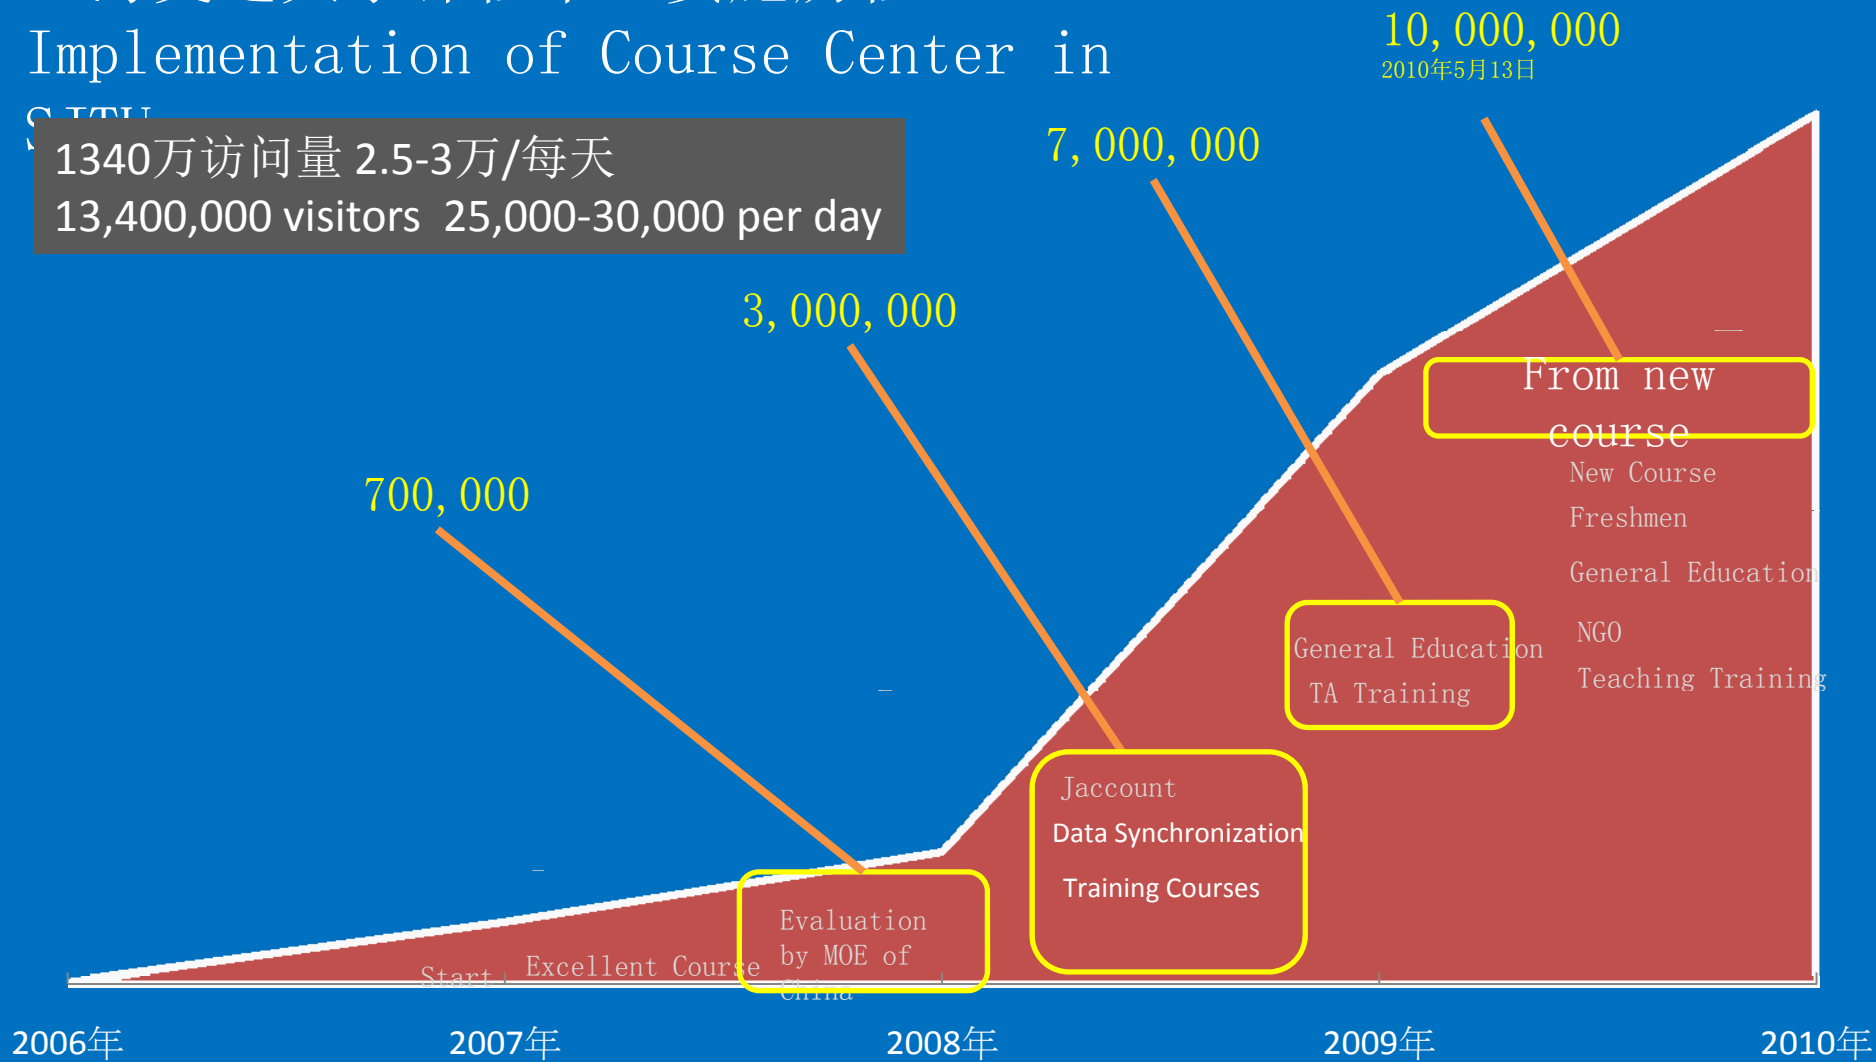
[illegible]

Implementation of Course Center in SJTU

1340万访问量 2.5-3万/每天
13,400,000 visitors 25,000-30,000 per day

10,000,000
2010年5月13日

7,000,000

3,000,000

700,000

From new course

New Course

Freshmen

General Education

NGO

Teaching Training

General Education

TA Training

Jaccount

Data Synchronization

Training Courses

Evaluation by MOE of China

Start

Excellent Course

2006年

2007年

2008年

2009年

2010年